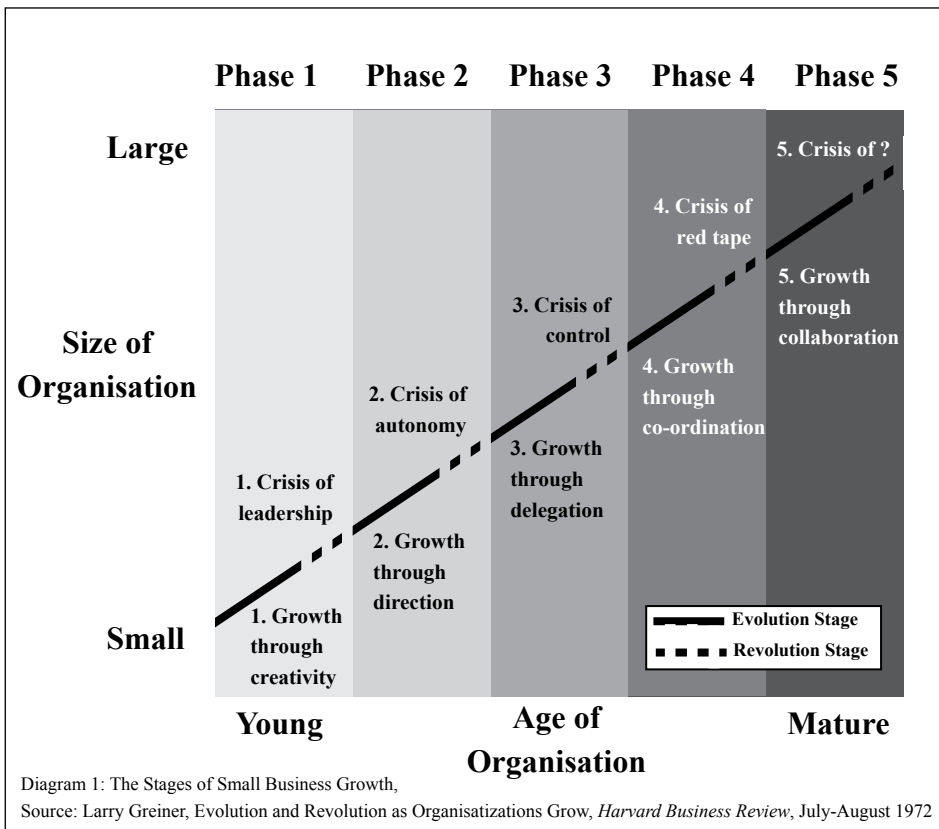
Phase 1 Phase 2 Phase 3 Phase 4 Phase 5

Large

Size of Organisation

Small

5. Crisis of ?

4. Crisis of red tape

5. Growth through collaboration

3. Crisis of control

4. Growth through co-ordination

2. Crisis of autonomy

3. Growth through delegation

1. Crisis of leadership

2. Growth through direction

1. Growth through creativity

Evolution Stage

Revolution Stage

Young

Age of Organisation

Mature

Diagram 1: The Stages of Small Business Growth,

Source: Larry Greiner, Evolution and Revolution as Organisatizations Grow, *Harvard Business Review*, July-August 1972